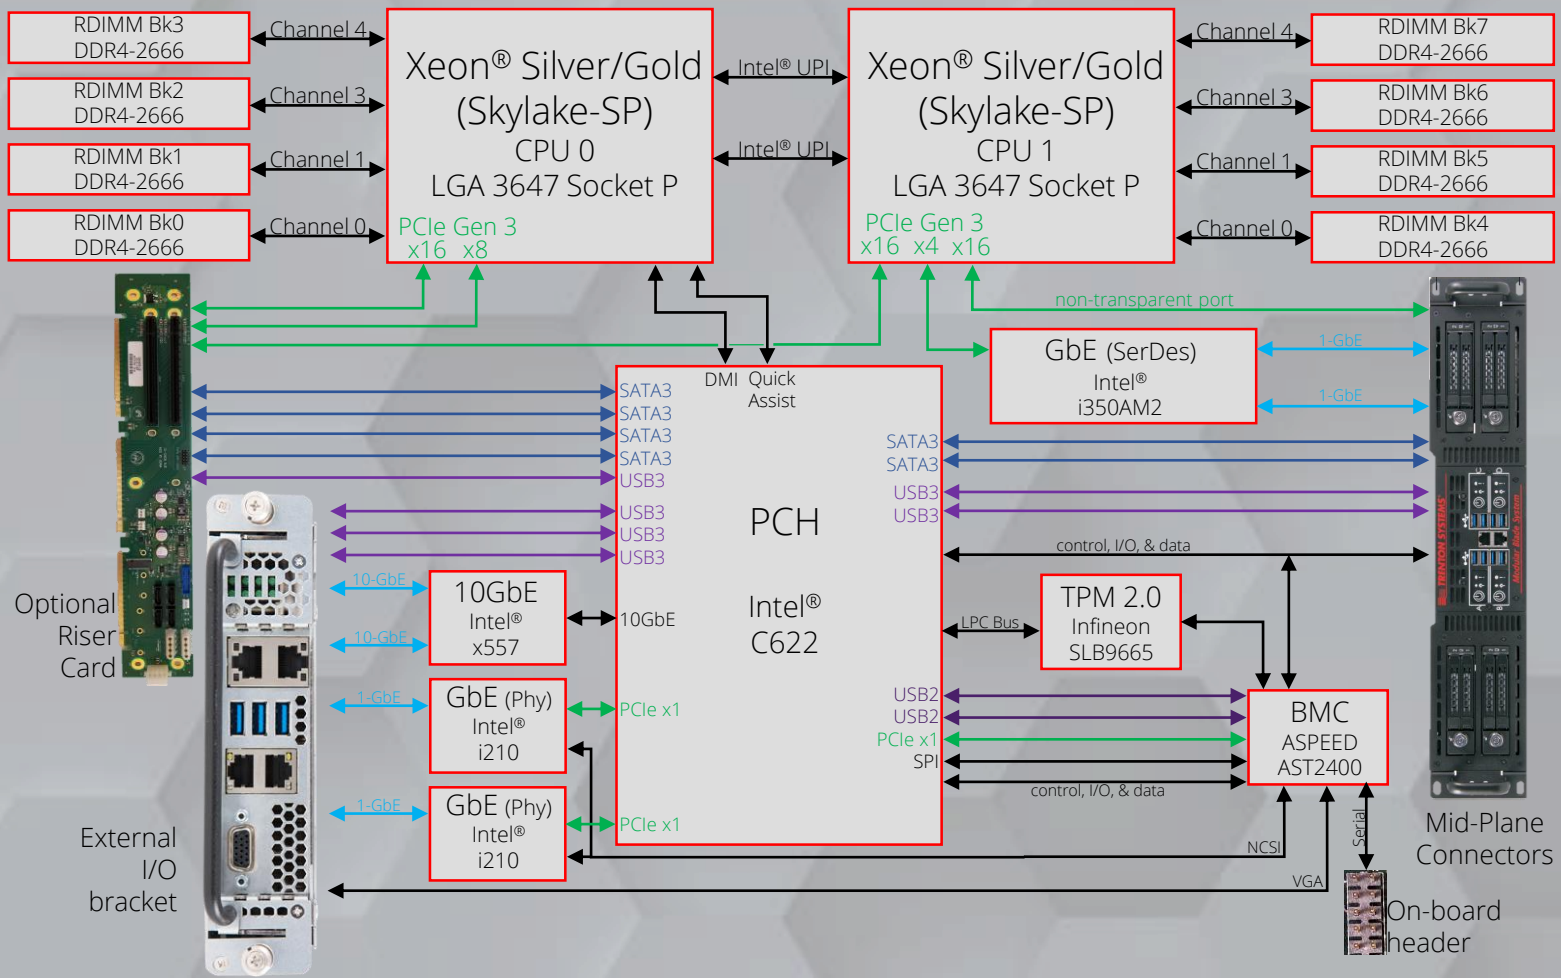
RDIMM Bk3
DDR4-2666

RDIMM Bk2
DDR4-2666

RDIMM Bk1
DDR4-2666

RDIMM Bk0
DDR4-2666

Channel 4
Channel 3
Channel 1
Channel 0

Xeon® Silver/Gold
(Skylake-SP)
CPU 0
LGA 3647 Socket P
PCIe Gen 3
x16 x8

Intel® UPI
Intel® UPI

Xeon® Silver/Gold
(Skylake-SP)
CPU 1
LGA 3647 Socket P
PCIe Gen 3
x16 x4 x16

Channel 4
Channel 3
Channel 1
Channel 0

RDIMM Bk7
DDR4-2666

RDIMM Bk6
DDR4-2666

RDIMM Bk5
DDR4-2666

RDIMM Bk4
DDR4-2666

non-transparent port

GbE (SerDes)
Intel®
i350AM2

1-GbE
1-GbE

DMI Quick Assist

SATA3
SATA3
SATA3
SATA3
USB3
USB3
USB3
USB3

PCH

Intel®
C622

10GbE
PCIe x1
PCIe x1

SATA3
SATA3
USB3
USB3

control, I/O, & data

LPC Bus

TPM 2.0
Infineon
SLB9665

USB2
USB2
PCIe x1
SPI

control, I/O, & data

BMC
ASPEED
AST2400

Optional
Riser
Card

10-GbE
10-GbE
1-GbE
1-GbE

10GbE
Intel®
x557

GbE (Phy)
Intel®
i210

GbE (Phy)
Intel®
i210

External
I/O
bracket

NCSI
VGA
Serial

Mid-Plane
Connectors

On-board
header